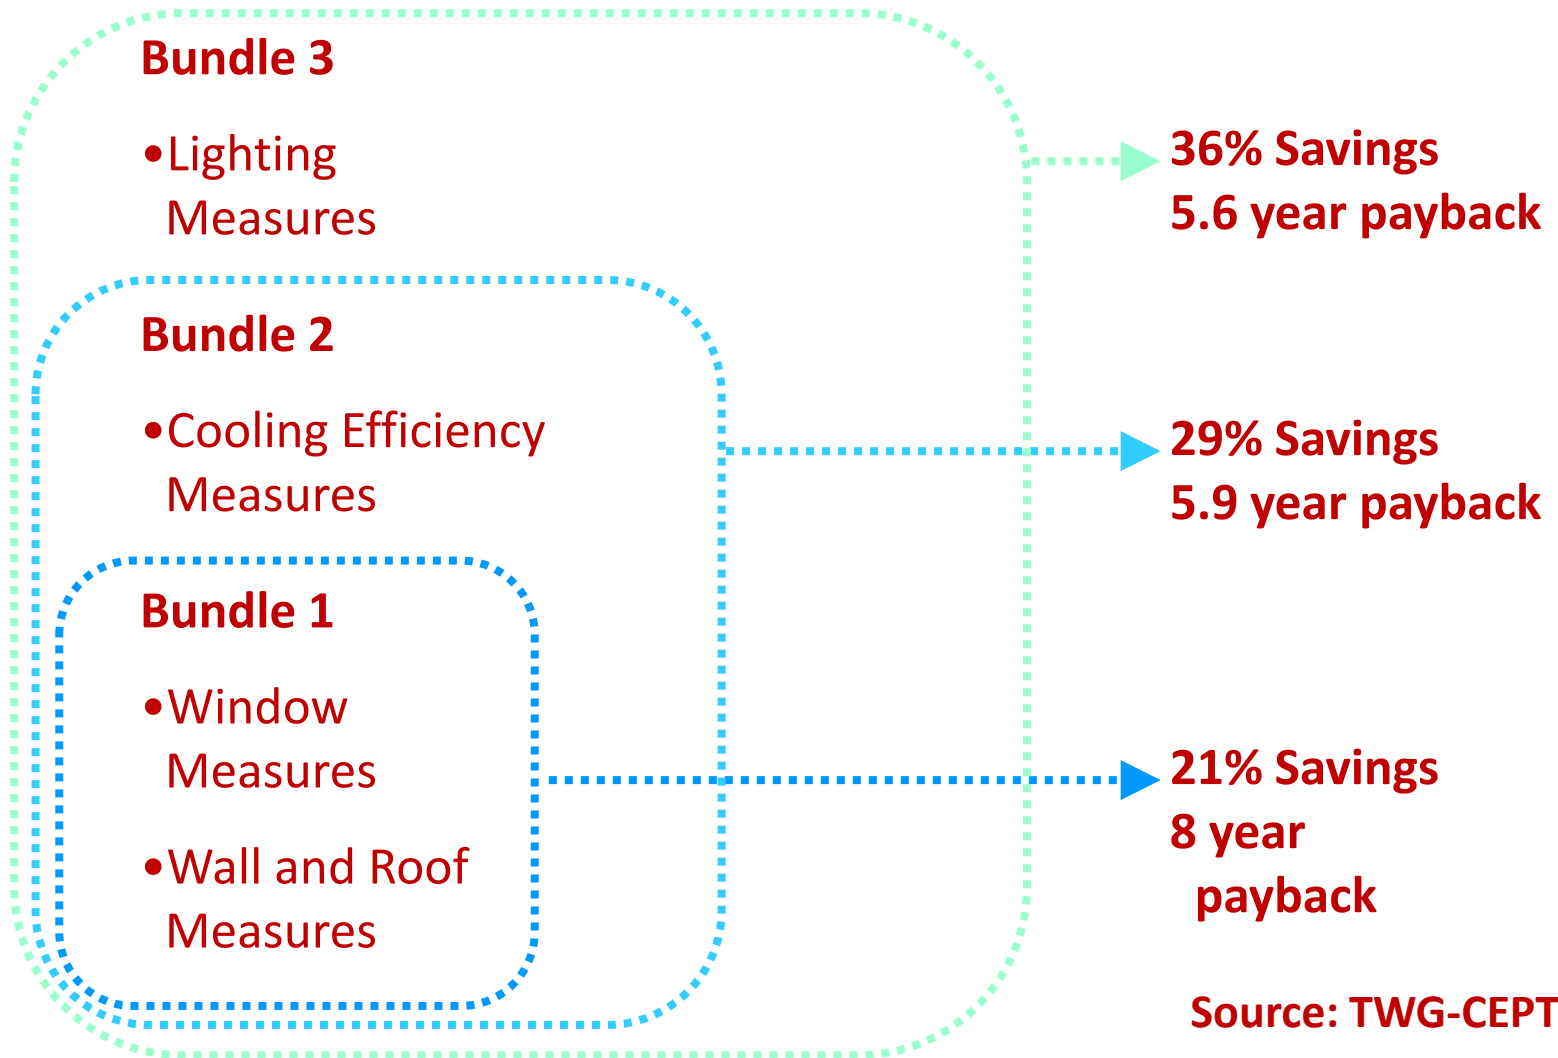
Bundle 3

•Lighting Measures

Bundle 2

•Cooling Efficiency Measures

Bundle 1

•Window Measures

•Wall and Roof Measures

36% Savings
5.6 year payback

29% Savings
5.9 year payback

21% Savings
8 year payback

Source: TWG-CEPT